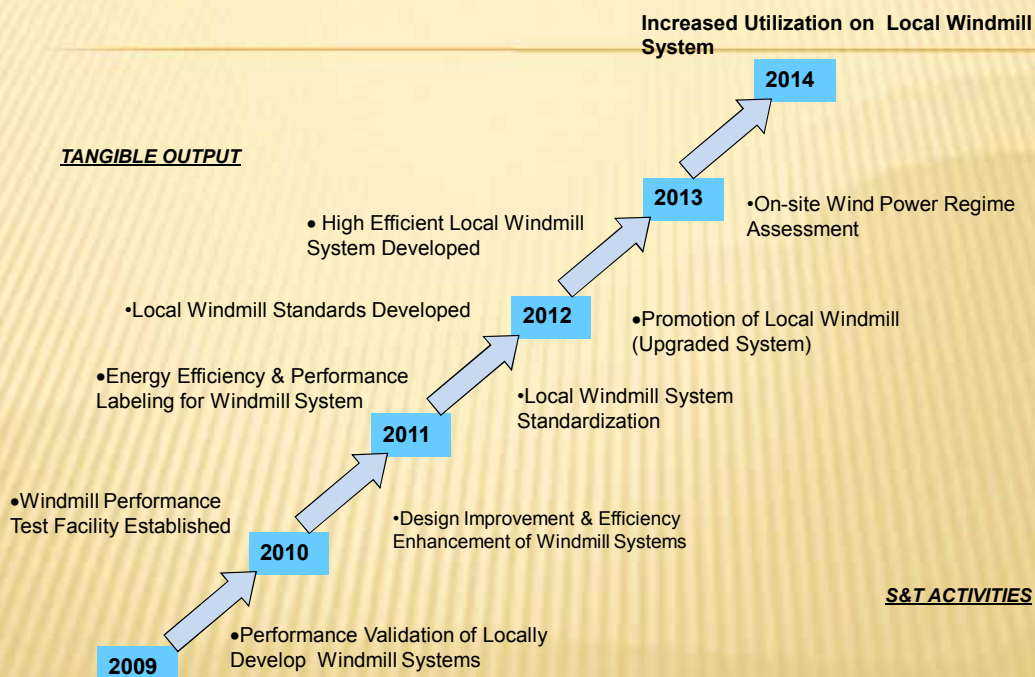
Increased Utilization on Local Windmill System

2014

TANGIBLE OUTPUT

2013

•On-site Wind Power Regime Assessment

• High Efficient Local Windmill System Developed

•Local Windmill Standards Developed

2012

•Promotion of Local Windmill (Upgraded System)

•Energy Efficiency & Performance Labeling for Windmill System

•Local Windmill System Standardization

2011

•Windmill Performance Test Facility Established

•Design Improvement & Efficiency Enhancement of Windmill Systems

2010

S&T ACTIVITIES

•Performance Validation of Locally Develop Windmill Systems

2009